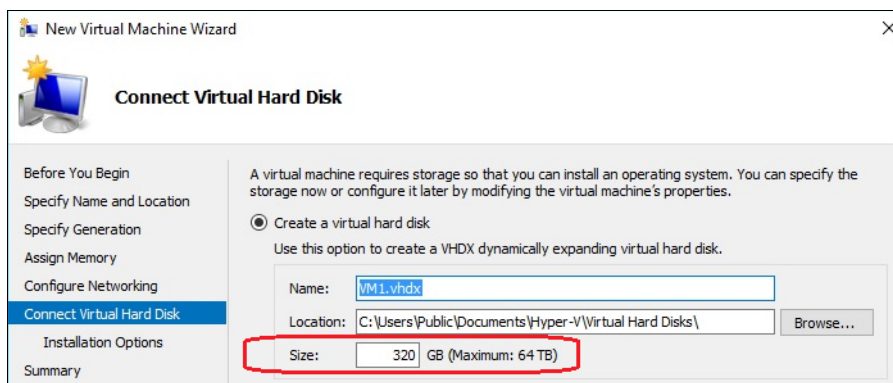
New Virtual Machine Wizard

×

Connect Virtual Hard Disk

Before You Begin
Specify Name and Location
Specify Generation
Assign Memory
Configure Networking
Connect Virtual Hard Disk
Installation Options
Summary

A virtual machine requires storage so that you can install an operating system. You can specify the storage now or configure it later by modifying the virtual machine's properties.

Create a virtual hard disk

Use this option to create a VHDX dynamically expanding virtual hard disk.

Name: VM1.vhdx

Location: C:\Users\Public\Documents\Hyper-V\Virtual Hard Disks\ Browse...

Size: 320 GB (Maximum: 64 TB)